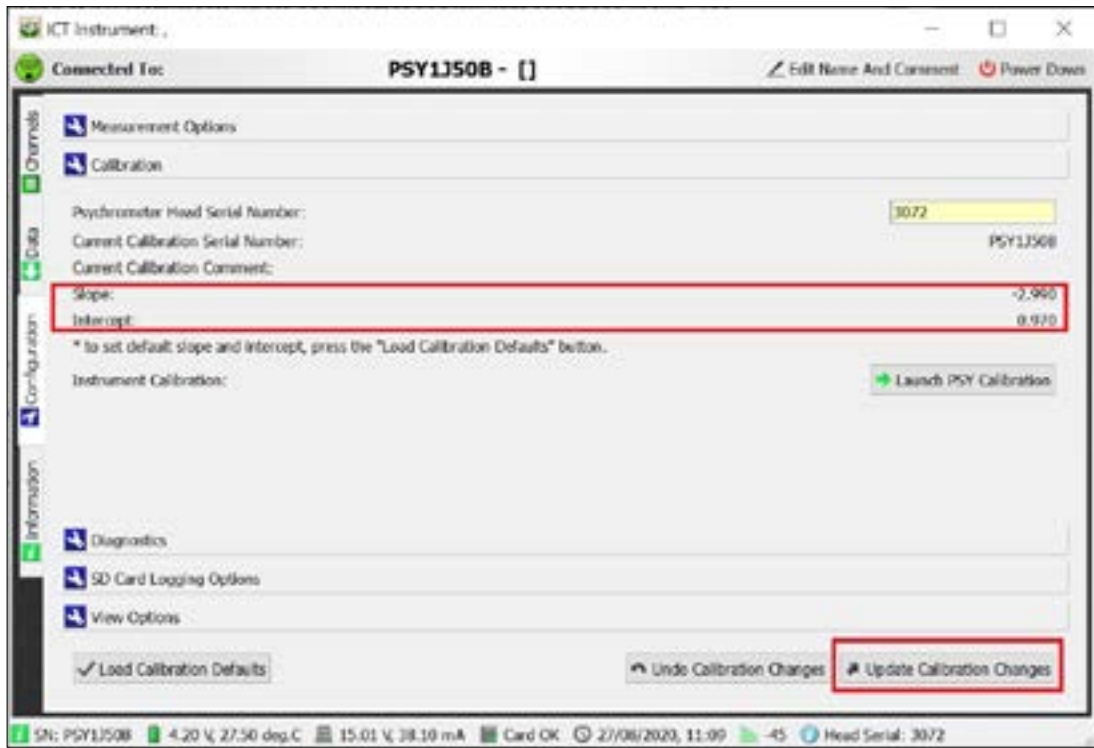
ICT Instrument: ,

Connected To: PSY1J50B - [] Edit Name And Comment Power Down

Channels
Data
Configuration
Information

Measurement Options

Calibration

Psychrometer Head Serial Number: 3072

Current Calibration Serial Number: PSY1J50B

Current Calibration Comment:

Slope: -2.990

Intercept: 0.970

* to set default slope and intercept, press the "Load Calibration Defaults" button.

Instrument Calibration: Launch PSY Calibration

Diagnostics

SD Card Logging Options

View Options

Load Calibration Defaults Undo Calibration Changes Update Calibration Changes

SN: PSY1J50B 4.20 V, 27.50 deg.C 15.01 V, 38.10 mA Card OK 27/08/2020, 11:09 -45 Head Serial: 3072